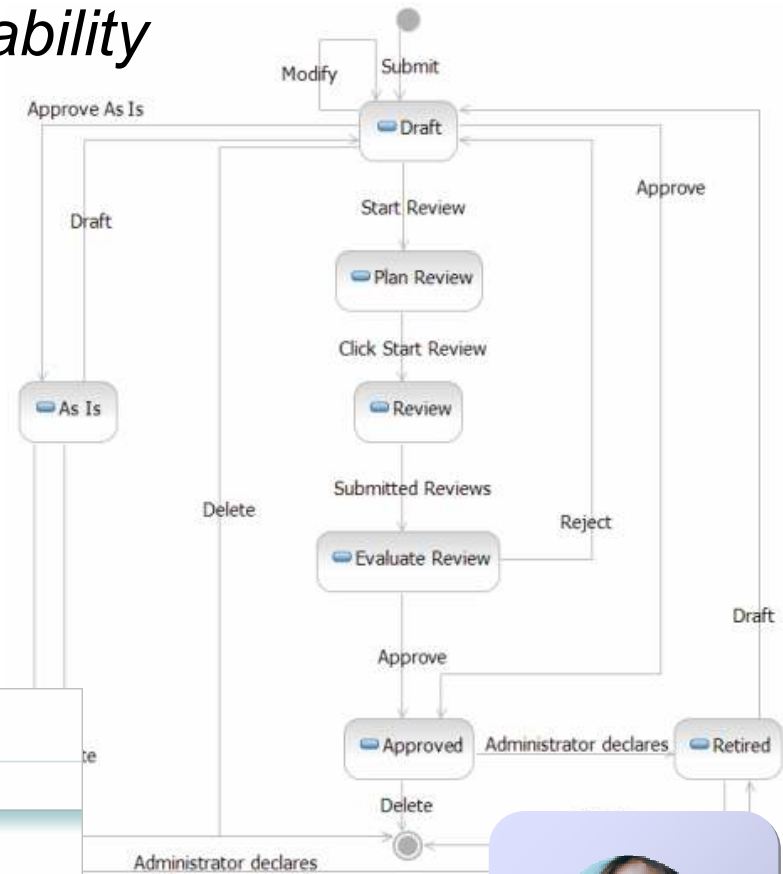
ability

Modify

Submit

Approve As Is

Draft

Draft

Approve

Start Review

Plan Review

Click Start Review

As Is

Review

Delete

Submitted Reviews

Reject

Evaluate Review

Draft

Approve

te

Approved

Administrator declares

Retired

Delete

Administrator declares